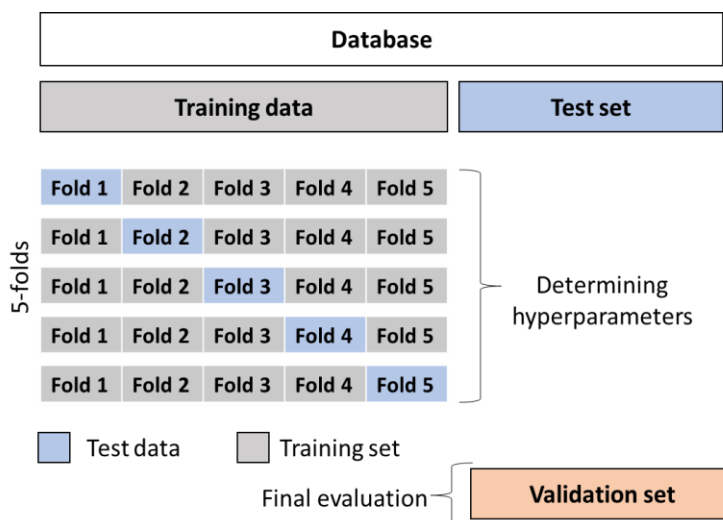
Database

Training data

Test set

5-folds

| Fold 1 | Fold 2 | Fold 3 | Fold 4 | Fold 5 |
|---|---|---|---|---|
| Fold 1 | Fold 2 | Fold 3 | Fold 4 | Fold 5 |
| Fold 1 | Fold 2 | Fold 3 | Fold 4 | Fold 5 |
| Fold 1 | Fold 2 | Fold 3 | Fold 4 | Fold 5 |
| Fold 1 | Fold 2 | Fold 3 | Fold 4 | Fold 5 |

Determining hyperparameters

Test data

Training set

Final evaluation

Validation set